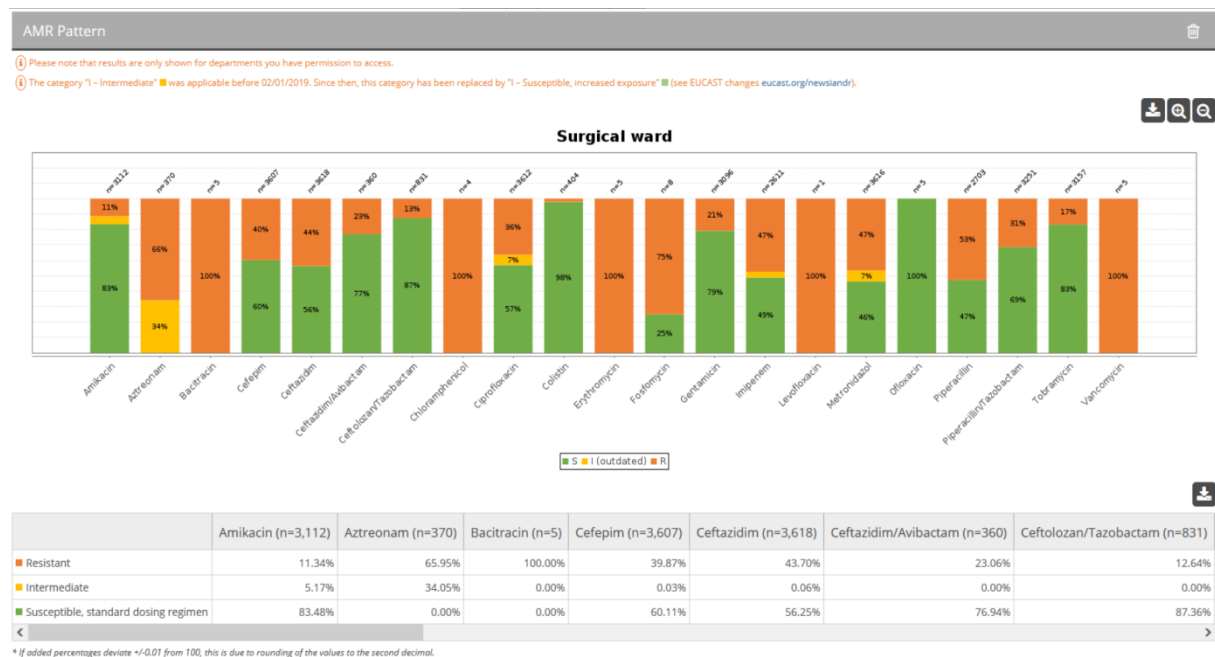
AMR Pattern

Please note that results are only shown for departments you have permission to access.

The category "I – Intermediate" was applicable before 02/01/2019. Since then, this category has been replaced by "I – Susceptible, increased exposure" (see EUCAST changes eucast.org/newsiandr).

Surgical ward

n=3112 n=370 n=5 n=3607 n=3618 n=360 n=831 n=4 n=3612 n=404 n=5 n=8 n=3096 n=2611 n=1 n=3616 n=5 n=2703 n=3251 n=3157 n=5

11% 83% | 66% 34% | 100% | 40% 60% | 44% 56% | 23% 77% | 13% 87% | 100% | 36% 7% 57% | 98% | 100% | 75% 25% | 21% 79% | 47% 49% | 100% | 47% 7% 46% | 100% | 53% 47% | 31% 69% | 17% 83% | 100%

Amikacin, Aztreonam, Bacitracin, Cefepim, Ceftazidim, Ceftazidim/Avibactam, Ceftolozan/Tazobactam, Chloramphenicol, Ciprofloxacin, Colistin, Erythromycin, Fosfomycin, Gentamicin, Imipenem, Levofloxacin, Metronidazol, Ofloxacin, Piperacillin, Piperacillin/Tazobactam, Tobramycin, Vancomycin

S I (outdated) R

| | Amikacin (n=3,112) | Aztreonam (n=370) | Bacitracin (n=5) | Cefepim (n=3,607) | Ceftazidim (n=3,618) | Ceftazidim/Avibactam (n=360) | Ceftolozan/Tazobactam (n=831) |
|---|---|---|---|---|---|---|---|
| Resistant | 11.34% | 65.95% | 100.00% | 39.87% | 43.70% | 23.06% | 12.64% |
| Intermediate | 5.17% | 34.05% | 0.00% | 0.03% | 0.06% | 0.00% | 0.00% |
| Susceptible, standard dosing regimen | 83.48% | 0.00% | 0.00% | 60.11% | 56.25% | 76.94% | 87.36% |

* If added percentages deviate +/-0.01 from 100, this is due to rounding of the values to the second decimal.